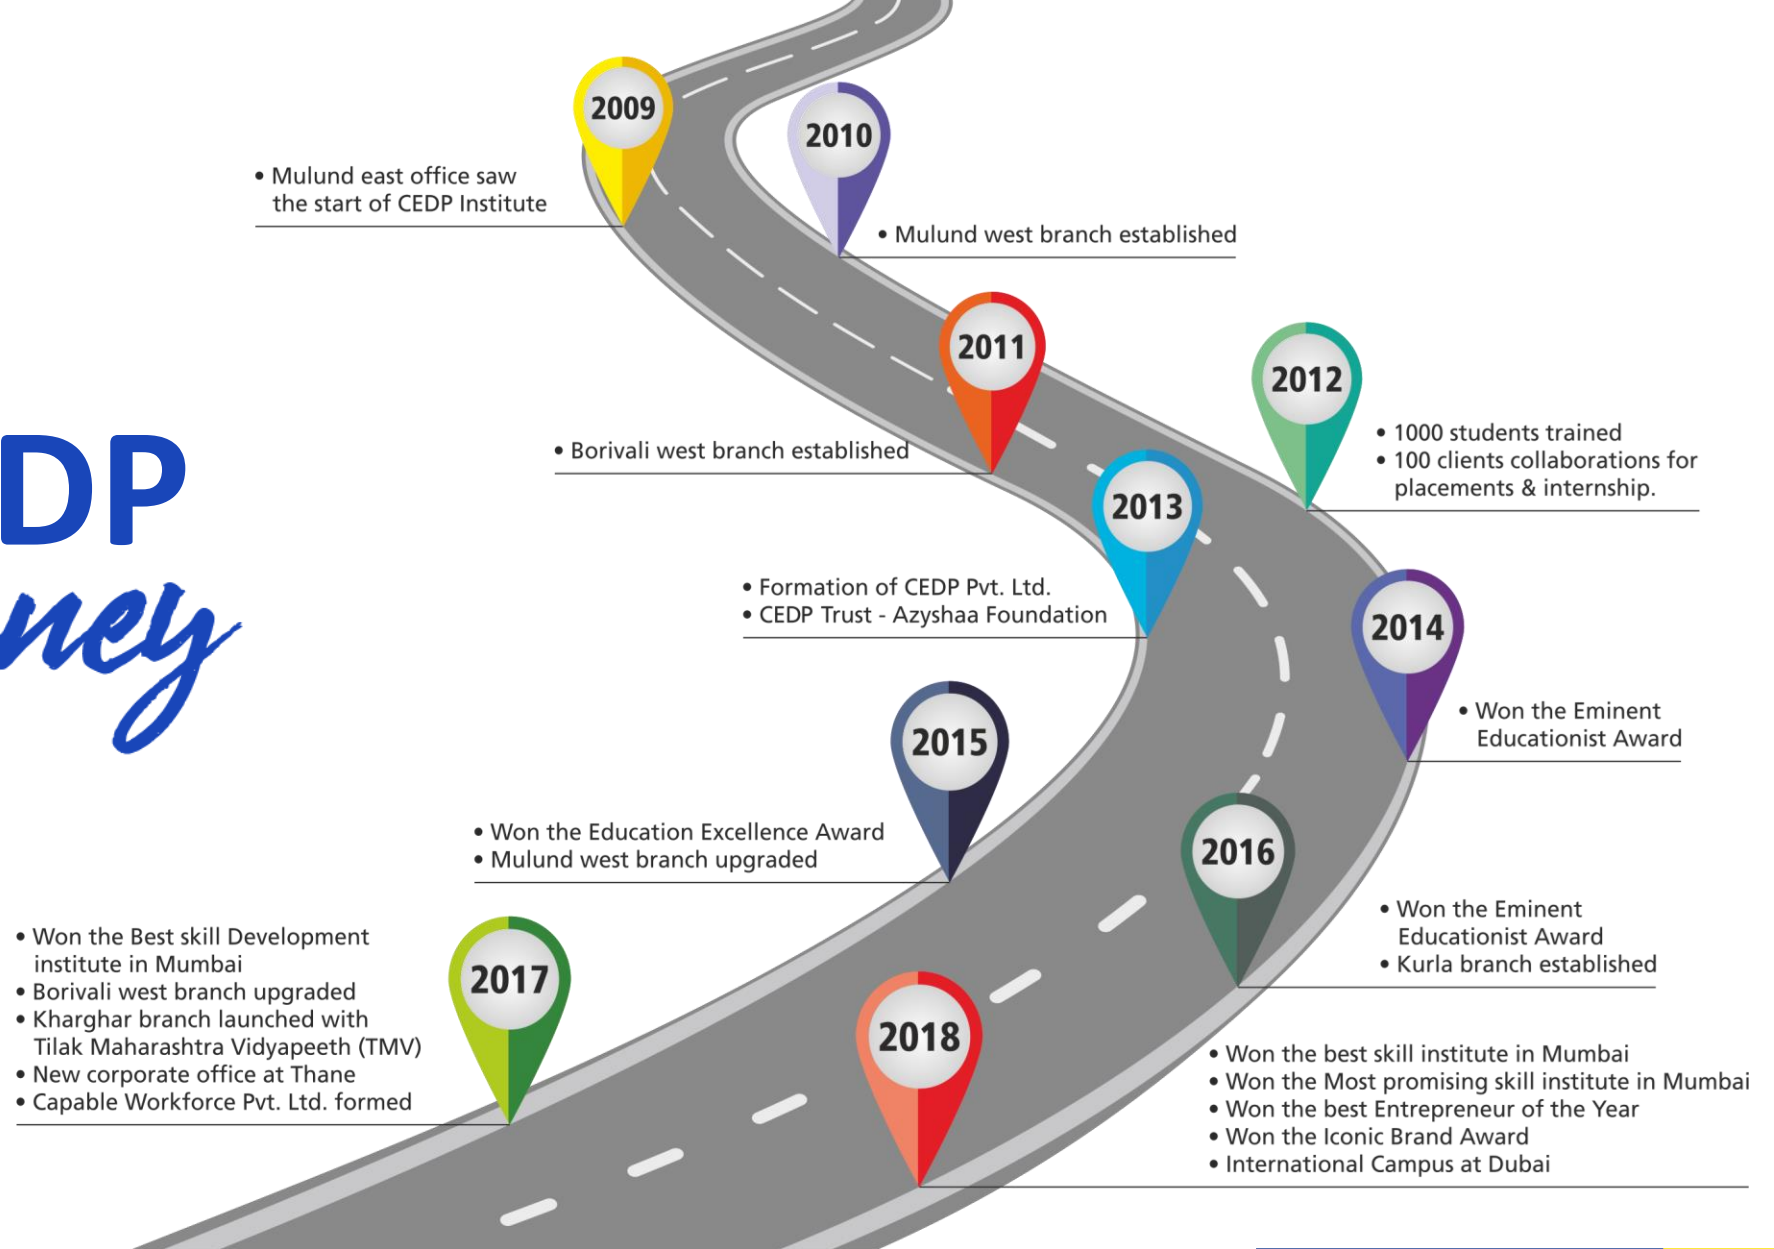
DP
ney

2009
• Mulund east office saw the start of CEDP Institute

2010
• Mulund west branch established

2011
• Borivali west branch established

2012
• 1000 students trained
• 100 clients collaborations for placements & internship.

2013
• Formation of CEDP Pvt. Ltd.
• CEDP Trust - Azyshaa Foundation

2014
• Won the Eminent Educationist Award

2015
• Won the Education Excellence Award
• Mulund west branch upgraded

2016
• Won the Eminent Educationist Award
• Kurla branch established

2017
• Won the Best skill Development institute in Mumbai
• Borivali west branch upgraded
• Kharghar branch launched with Tilak Maharashtra Vidyapeeth (TMV)
• New corporate office at Thane
• Capable Workforce Pvt. Ltd. formed

2018
• Won the best skill institute in Mumbai
• Won the Most promising skill institute in Mumbai
• Won the best Entrepreneur of the Year
• Won the Iconic Brand Award
• International Campus at Dubai